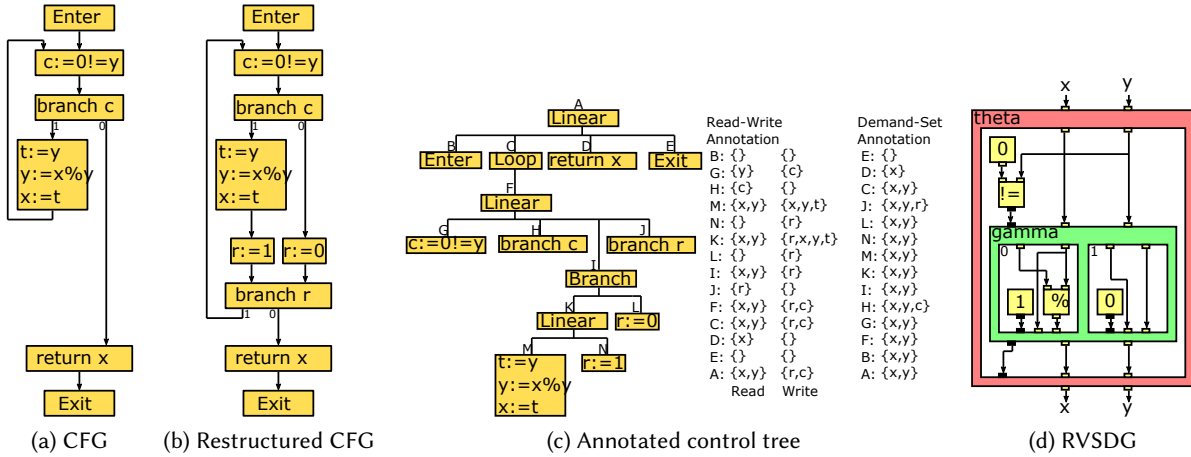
Enter
c:=0!=y
branch c
1
0
t:=y
y:=x%y
x:=t
return x
Exit

(a) CFG

Enter
c:=0!=y
branch c
1
0
t:=y
y:=x%y
x:=t
r:=1
r:=0
branch r
1
0
return x
Exit

(b) Restructured CFG

A
Linear
B
Enter
C
Loop
D
return x
E
Exit
F
Linear
G
c:=0!=y
H
branch c
J
branch r
I
Branch
K
Linear
L
r:=0
M
t:=y
y:=x%y
x:=t
N
r:=1

Read-Write Annotation

| | | |
|---|---|---|
| B: | {} | {} |
| G: | {y} | {c} |
| H: | {c} | {} |
| M: | {x,y} | {x,y,t} |
| N: | {} | {r} |
| K: | {x,y} | {r,x,y,t} |
| L: | {} | {r} |
| I: | {x,y} | {r} |
| J: | {r} | {} |
| F: | {x,y} | {r,c} |
| C: | {x,y} | {r,c} |
| D: | {x} | {} |
| E: | {} | {} |
| A: | {x,y} | {r,c} |
| | Read | Write |

Demand-Set Annotation

E: {}
D: {x}
C: {x,y}
J: {x,y,r}
L: {x,y}
N: {x,y}
M: {x,y}
K: {x,y}
I: {x,y}
H: {x,y,c}
G: {x,y}
F: {x,y}
B: {x,y}
A: {x,y}

(c) Annotated control tree

x
y
theta
0
!=
gamma
0
1
1
%
0
x
y

(d) RVSDG